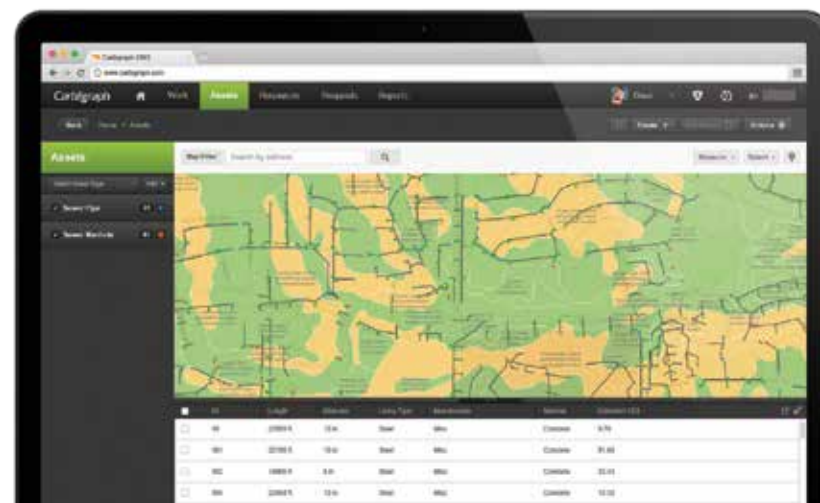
Cartegraph OMS

www.cartegraph.com

Cartegraph

Work

Assets

Requests

Reports

Back

Home > Assets

Assets

Map Filter

Search by address

Sewer Pipe

Sewer Manhole

ID

Length

Diameter

Lining Type

Material

Status

| | ID | Length | Diameter | Lining Type | Material | Status | |
|---|---|---|---|---|---|---|---|
| | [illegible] | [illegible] | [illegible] | Steel | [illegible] | Complete | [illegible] |
| | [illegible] | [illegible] | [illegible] | Steel | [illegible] | Complete | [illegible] |
| | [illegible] | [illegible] | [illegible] | Steel | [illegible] | Complete | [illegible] |
| | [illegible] | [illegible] | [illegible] | Steel | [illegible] | Complete | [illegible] |